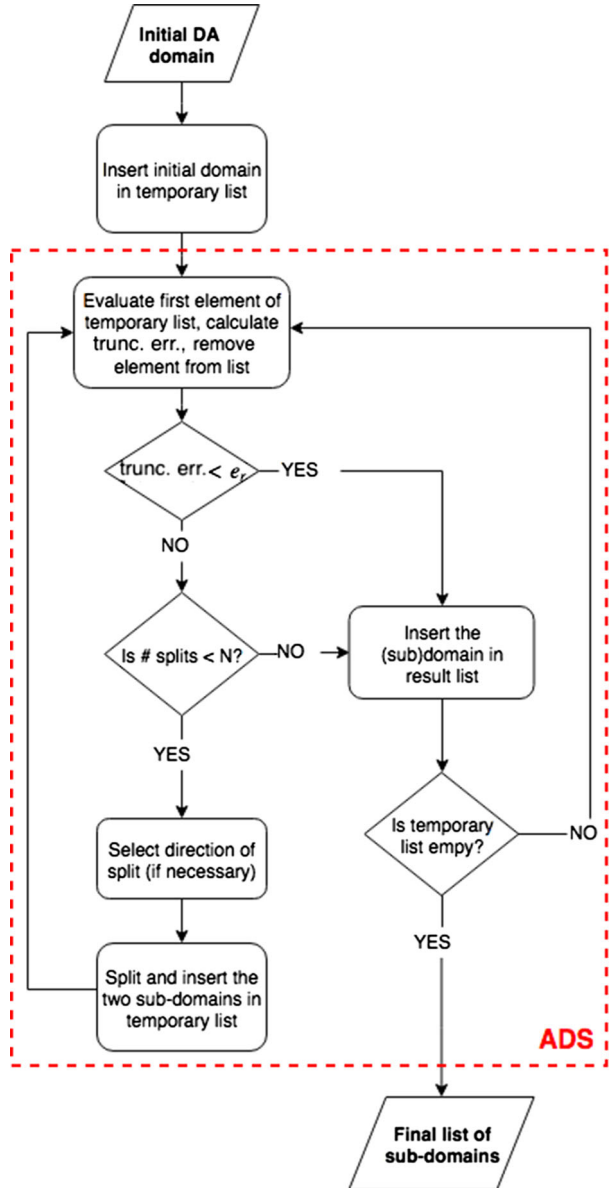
Initial DA domain

Insert initial domain in temporary list

Evaluate first element of temporary list, calculate trunc. err., remove element from list

trunc. err.< $e_r$

YES

NO

Is # splits < N?

NO

Insert the (sub)domain in result list

YES

Select direction of split (if necessary)

Is temporary list empy?

NO

YES

Split and insert the two sub-domains in temporary list

ADS

Final list of sub-domains